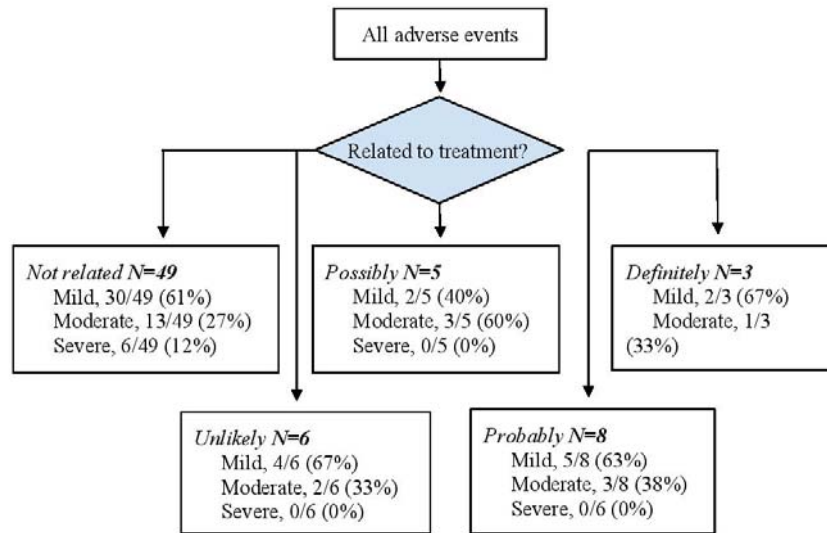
All adverse events

Related to treatment?

Not related N=49
Mild, 30/49 (61%)
Moderate, 13/49 (27%)
Severe, 6/49 (12%)

Possibly N=5
Mild, 2/5 (40%)
Moderate, 3/5 (60%)
Severe, 0/5 (0%)

Definitely N=3
Mild, 2/3 (67%)
Moderate, 1/3 (33%)

Unlikely N=6
Mild, 4/6 (67%)
Moderate, 2/6 (33%)
Severe, 0/6 (0%)

Probably N=8
Mild, 5/8 (63%)
Moderate, 3/8 (38%)
Severe, 0/6 (0%)